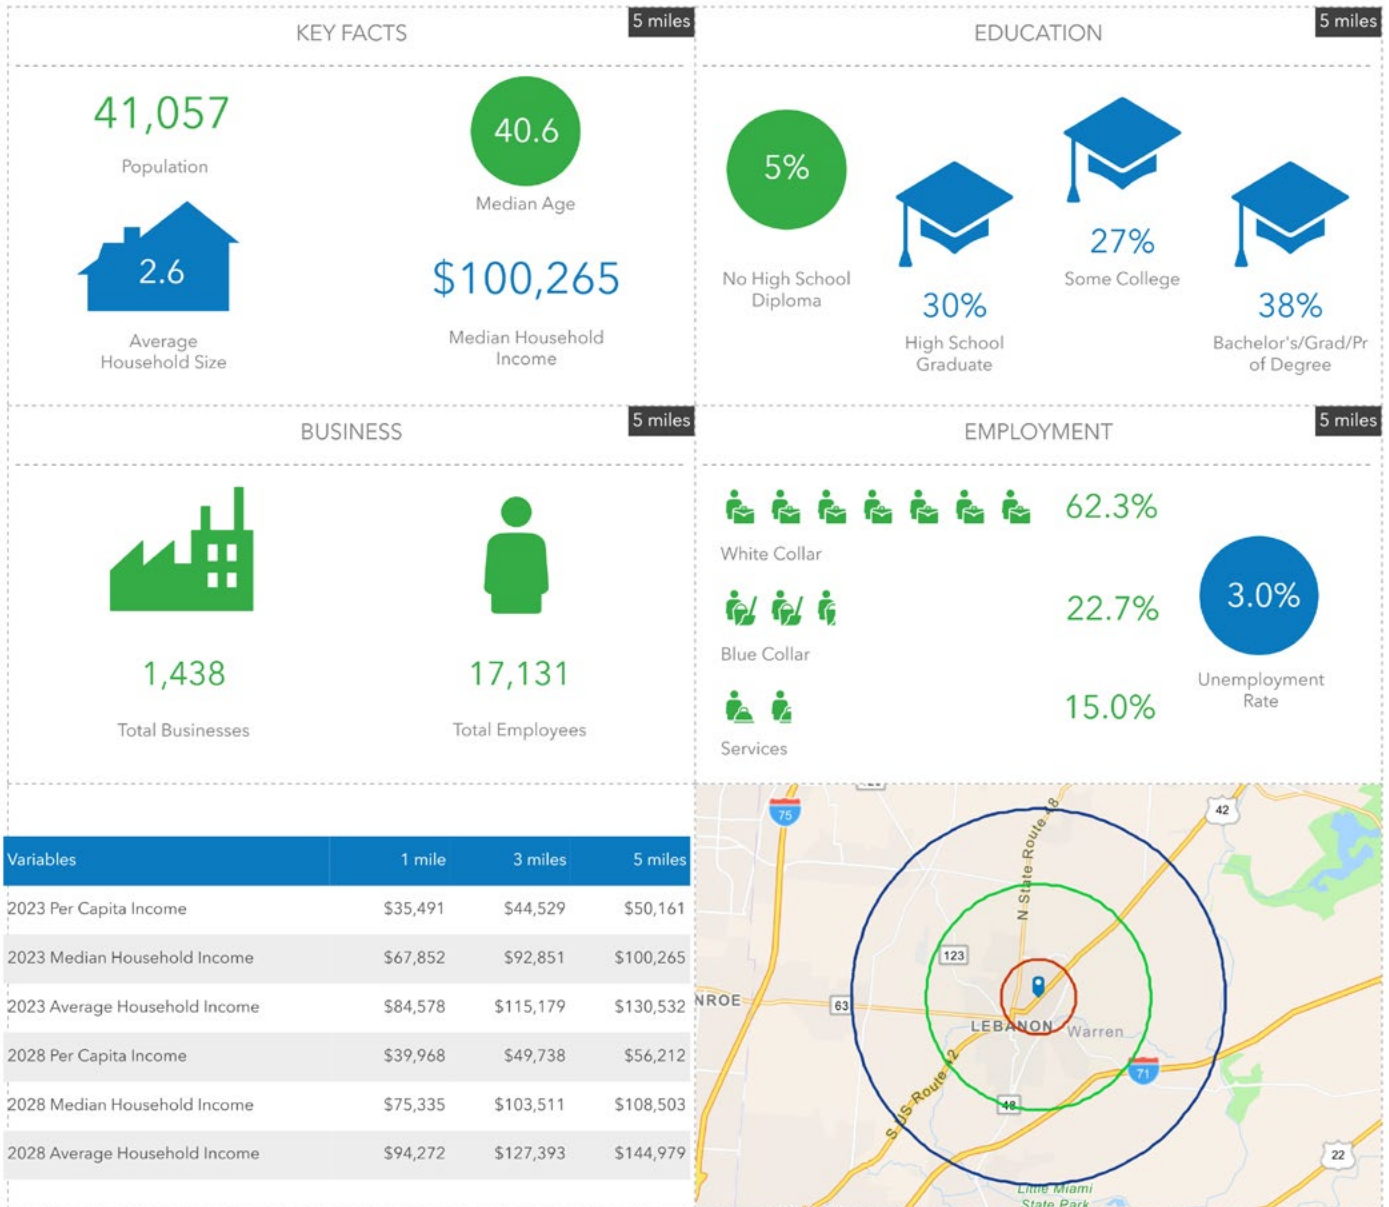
KEY FACTS 5 miles

41,057
Population

40.6
Median Age

2.6
Average Household Size

$100,265
Median Household Income

EDUCATION 5 miles

5%
No High School Diploma

30%
High School Graduate

27%
Some College

38%
Bachelor's/Grad/Prof Degree

BUSINESS 5 miles

1,438
Total Businesses

17,131
Total Employees

EMPLOYMENT 5 miles

62.3%
White Collar

22.7%
Blue Collar

15.0%
Services

3.0%
Unemployment Rate

| Variables | 1 mile | 3 miles | 5 miles |
|---|---|---|---|
| 2023 Per Capita Income | $35,491 | $44,529 | $50,161 |
| 2023 Median Household Income | $67,852 | $92,851 | $100,265 |
| 2023 Average Household Income | $84,578 | $115,179 | $130,532 |
| 2028 Per Capita Income | $39,968 | $49,738 | $56,212 |
| 2028 Median Household Income | $75,335 | $103,511 | $108,503 |
| 2028 Average Household Income | $94,272 | $127,393 | $144,979 |

75
42
N State Route 48
123
NROE
63
LEBANON
Warren
71
S US Route 42
48
22
Little Miami State Park